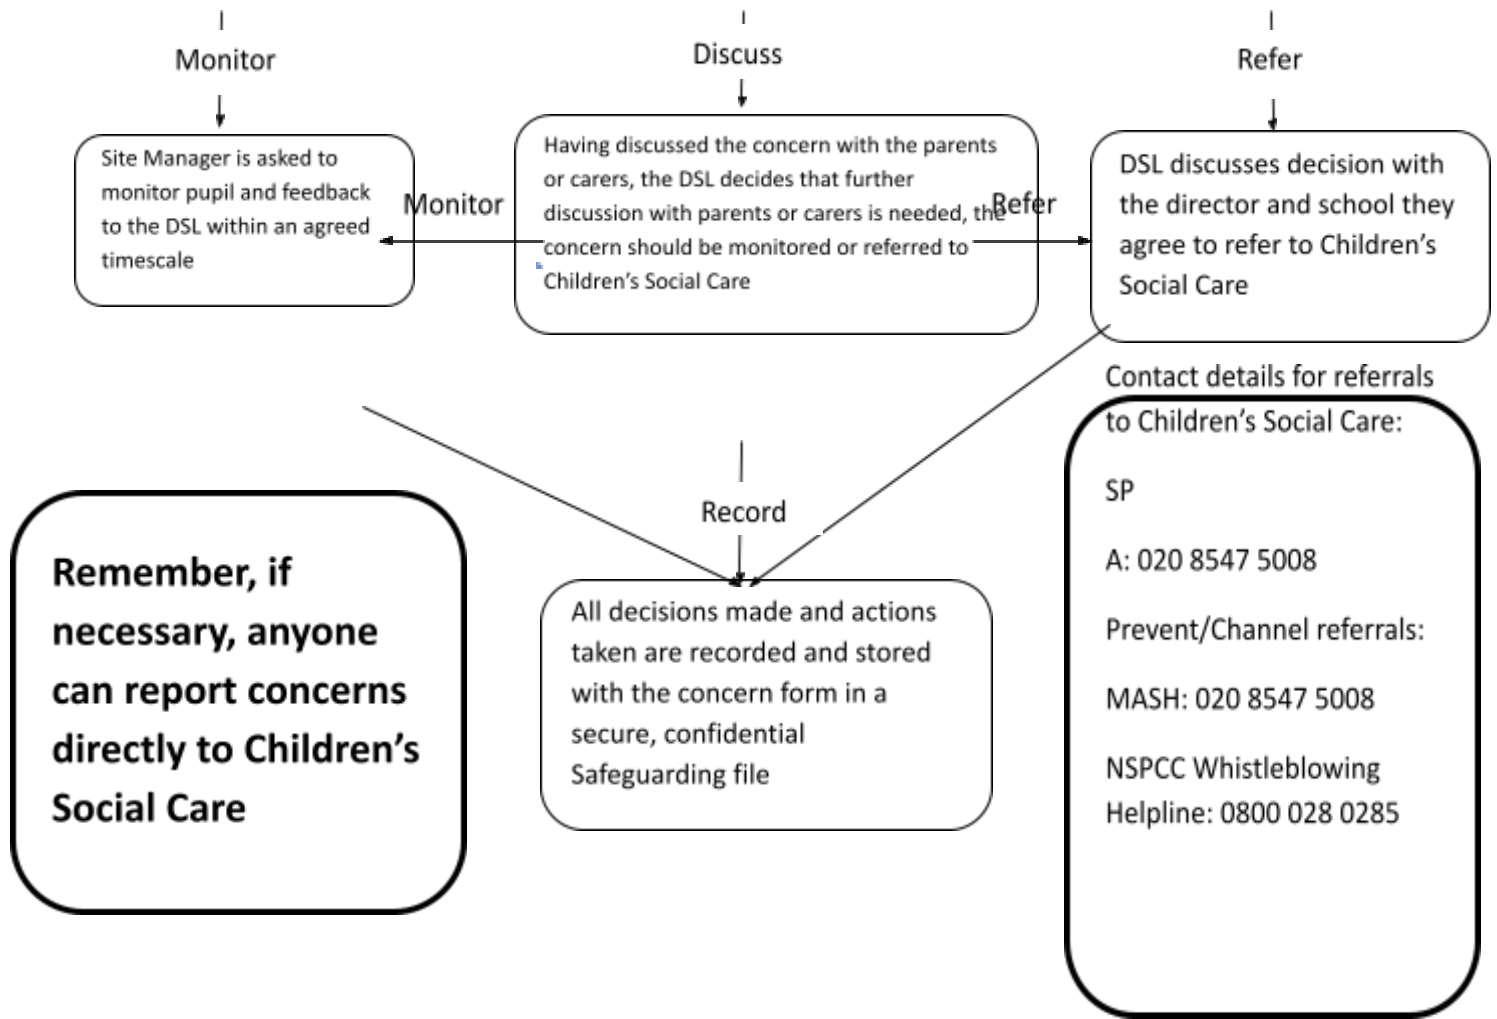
Monitor

Discuss

Refer

Site Manager is asked to monitor pupil and feedback to the DSL within an agreed timescale

Monitor

Having discussed the concern with the parents or carers, the DSL decides that further discussion with parents or carers is needed, the concern should be monitored or referred to Children's Social Care

Refer

DSL discusses decision with the director and school they agree to refer to Children's Social Care

Contact details for referrals to Children's Social Care:

SP

A: 020 8547 5008

Prevent/Channel referrals:

MASH: 020 8547 5008

NSPCC Whistleblowing Helpline: 0800 028 0285

Record

Remember, if necessary, anyone can report concerns directly to Children's Social Care

All decisions made and actions taken are recorded and stored with the concern form in a secure, confidential Safeguarding file